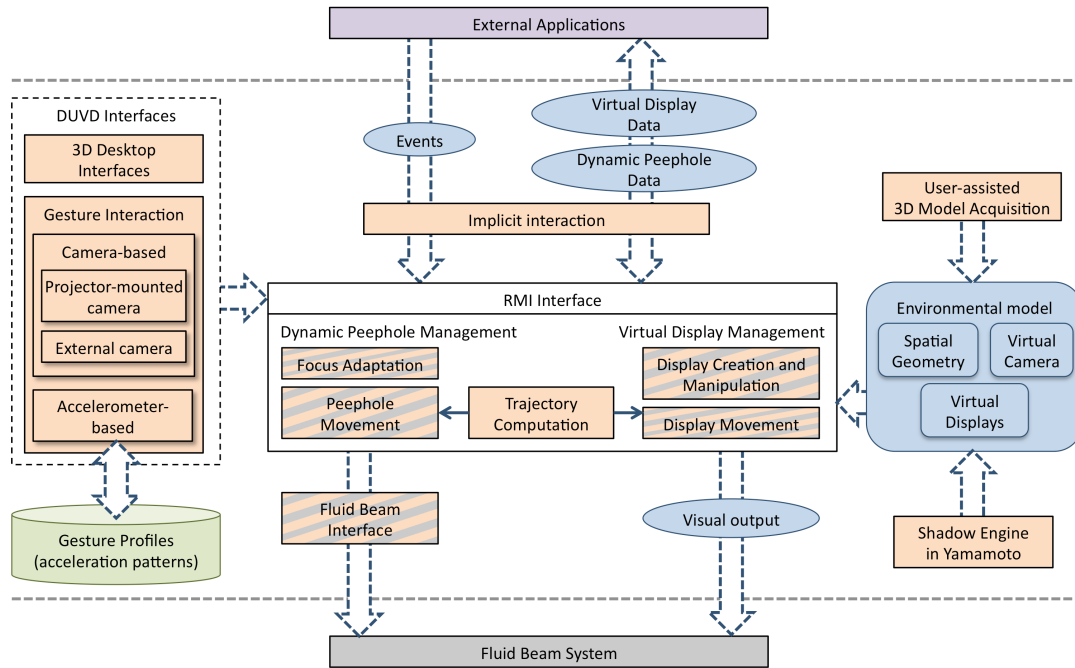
External Applications

DUVD Interfaces

3D Desktop Interfaces

Gesture Interaction

Camera-based

Projector-mounted camera

External camera

Accelerometer-based

Gesture Profiles (acceleration patterns)

Events

Virtual Display Data

Dynamic Peephole Data

Implicit interaction

User-assisted 3D Model Acquisition

RMI Interface

Dynamic Peephole Management

Virtual Display Management

Focus Adaptation

Display Creation and Manipulation

Peephole Movement

Trajectory Computation

Display Movement

Environmental model

Spatial Geometry

Virtual Camera

Virtual Displays

Fluid Beam Interface

Visual output

Shadow Engine in Yamamoto

Fluid Beam System